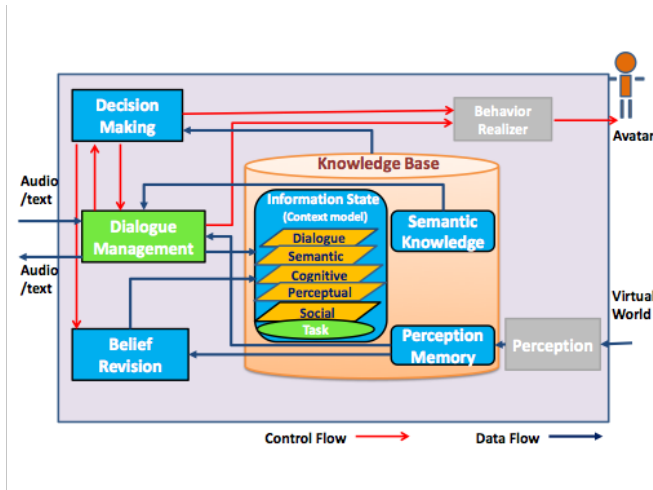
Decision Making

Behavior Realizer

Avatar

Knowledge Base

Audio /text

Dialogue Management

Information State (Context model)

Dialogue

Semantic

Cognitive

Perceptual

Social

Task

Semantic Knowledge

Audio /text

Virtual World

Belief Revision

Perception Memory

Perception

Control Flow

Data Flow